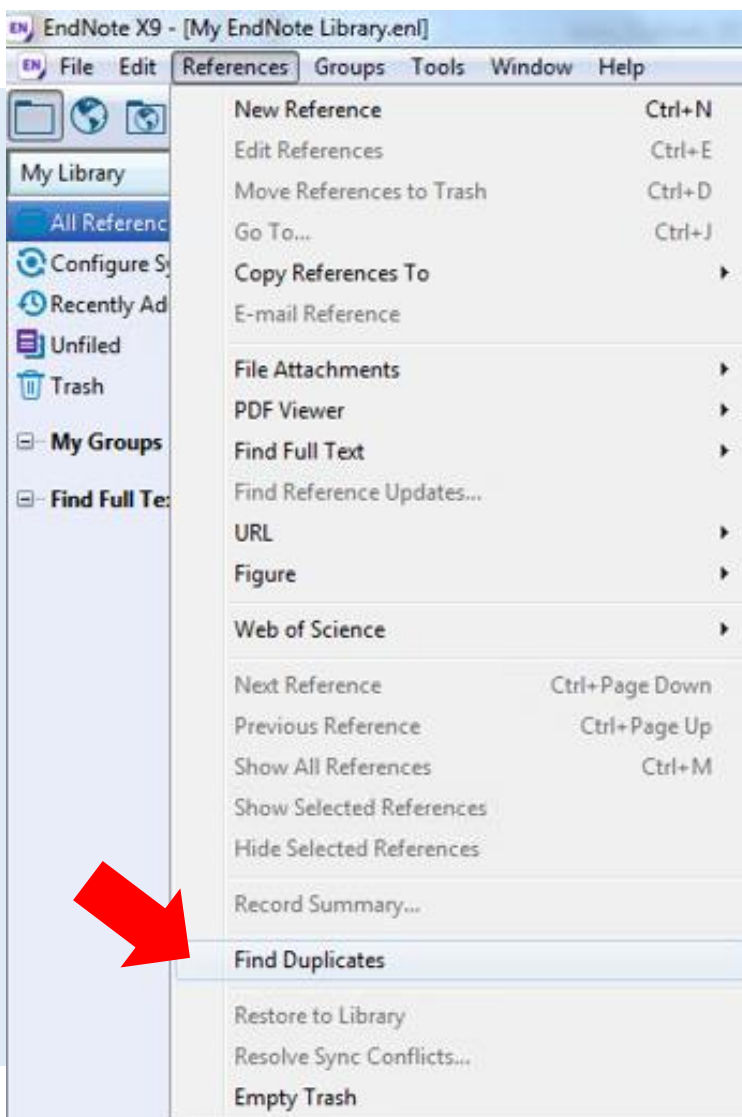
EN EndNote X9 - [My EndNote Library.enl]

EN File Edit References Groups Tools Window Help

My Library

All Referenc

Configure Sy

Recently Ad

Unfiled

Trash

My Groups

Find Full Te:

New Reference Ctrl+N
Edit References Ctrl+E
Move References to Trash Ctrl+D
Go To... Ctrl+J
Copy References To
E-mail Reference

File Attachments
PDF Viewer
Find Full Text
Find Reference Updates...
URL
Figure

Web of Science

Next Reference Ctrl+Page Down
Previous Reference Ctrl+Page Up
Show All References Ctrl+M
Show Selected References
Hide Selected References

Record Summary...

Find Duplicates

Restore to Library
Resolve Sync Conflicts...
Empty Trash